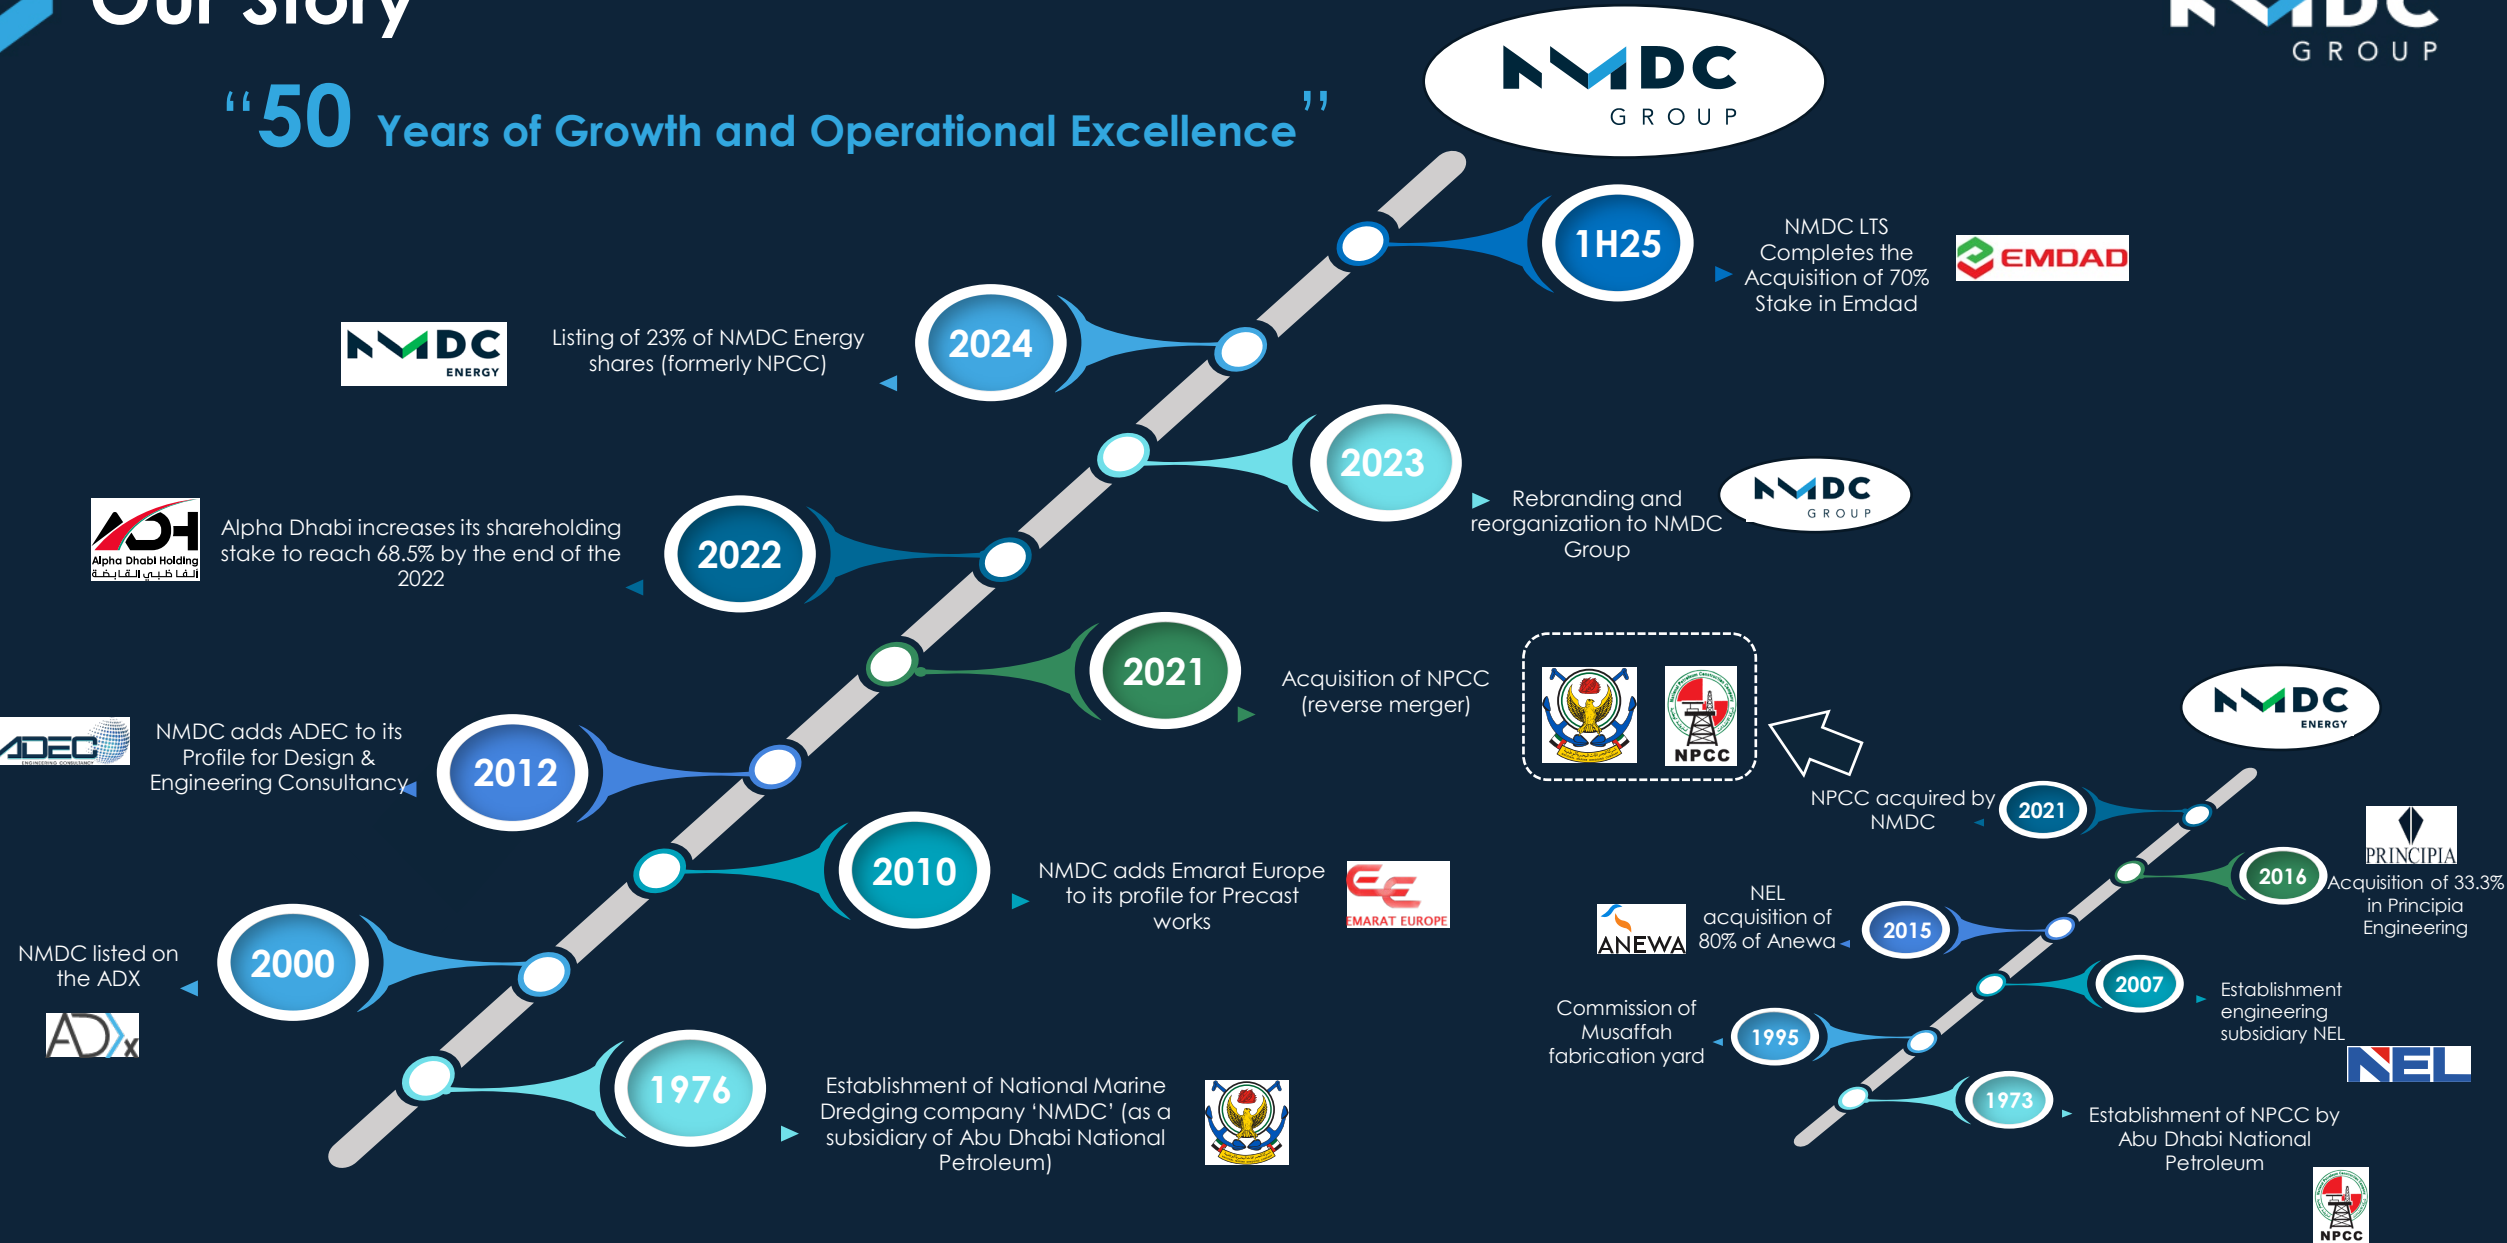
Our Story

GROUP

“50 Years of Growth and Operational Excellence”

NMDC GROUP

1H25
NMDC LTS Completes the Acquisition of 70% Stake in Emdad
EMDAD

2024
NMDC ENERGY
Listing of 23% of NMDC Energy shares (formerly NPCC)

2023
Rebranding and reorganization to NMDC Group
NMDC GROUP

2022
ADH Alpha Dhabi Holding
Alpha Dhabi increases its shareholding stake to reach 68.5% by the end of the 2022

2021
Acquisition of NPCC (reverse merger)
NPCC

2012
ADEC
NMDC adds ADEC to its Profile for Design & Engineering Consultancy

2010
NMDC adds Emarat Europe to its profile for Precast works
EMARAT EUROPE

2000
NMDC listed on the ADX
ADX

1976
Establishment of National Marine Dredging company ‘NMDC’ (as a subsidiary of Abu Dhabi National Petroleum)

NMDC ENERGY
NPCC acquired by NMDC
2021
PRINCIPIA
2016
Acquisition of 33.3% in Principia Engineering
ANEWA
NEL acquisition of 80% of Anewa
2015
2007
Establishment engineering subsidiary NEL
NEL
Commission of Musaffah fabrication yard
1995
1973
Establishment of NPCC by Abu Dhabi National Petroleum
NPCC